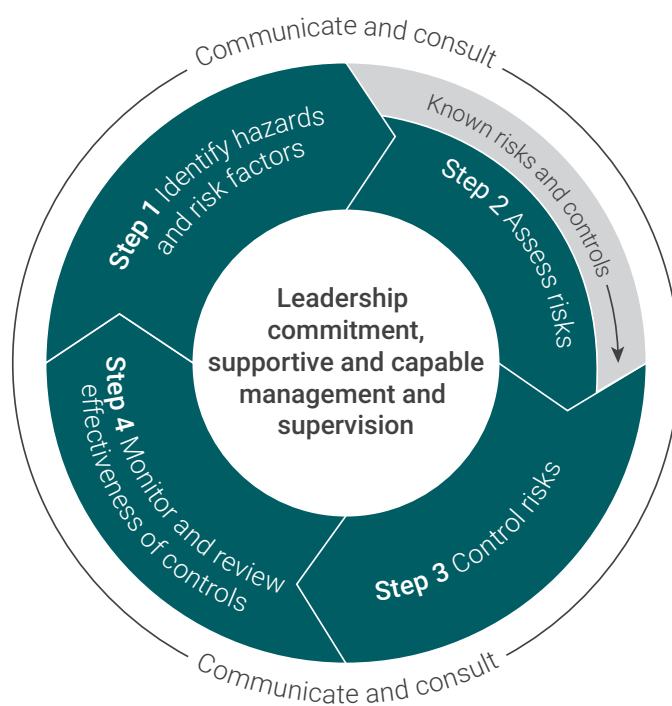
Communicate and consult

Step 1 Identify hazards and risk factors

Known risks and controls

Step 2 Assess risks

Leadership commitment, supportive and capable management and supervision

Step 4 Monitor and review effectiveness of controls

Step 3 Control risks

Communicate and consult